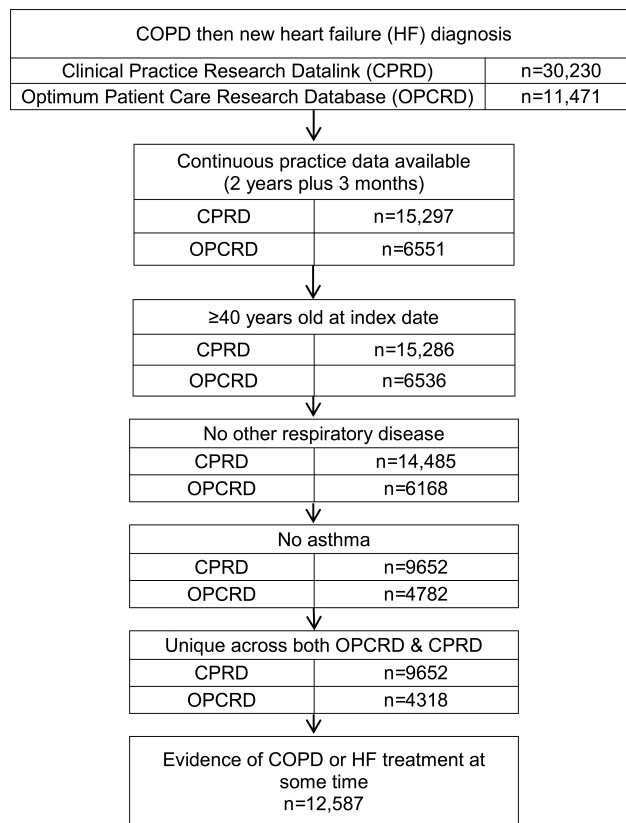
COPD then new heart failure (HF) diagnosis

| Clinical Practice Research Datalink (CPRD) | n=30,230 |
|---|---|
| Optimum Patient Care Research Database (OPCRD) | n=11,471 |

Continuous practice data available (2 years plus 3 months)

| CPRD | n=15,297 |
|---|---|
| OPCRD | n=6551 |

≥40 years old at index date

| CPRD | n=15,286 |
|---|---|
| OPCRD | n=6536 |

No other respiratory disease

| CPRD | n=14,485 |
|---|---|
| OPCRD | n=6168 |

No asthma

| CPRD | n=9652 |
|---|---|
| OPCRD | n=4782 |

Unique across both OPCRD & CPRD

| CPRD | n=9652 |
|---|---|
| OPCRD | n=4318 |

Evidence of COPD or HF treatment at some time
n=12,587